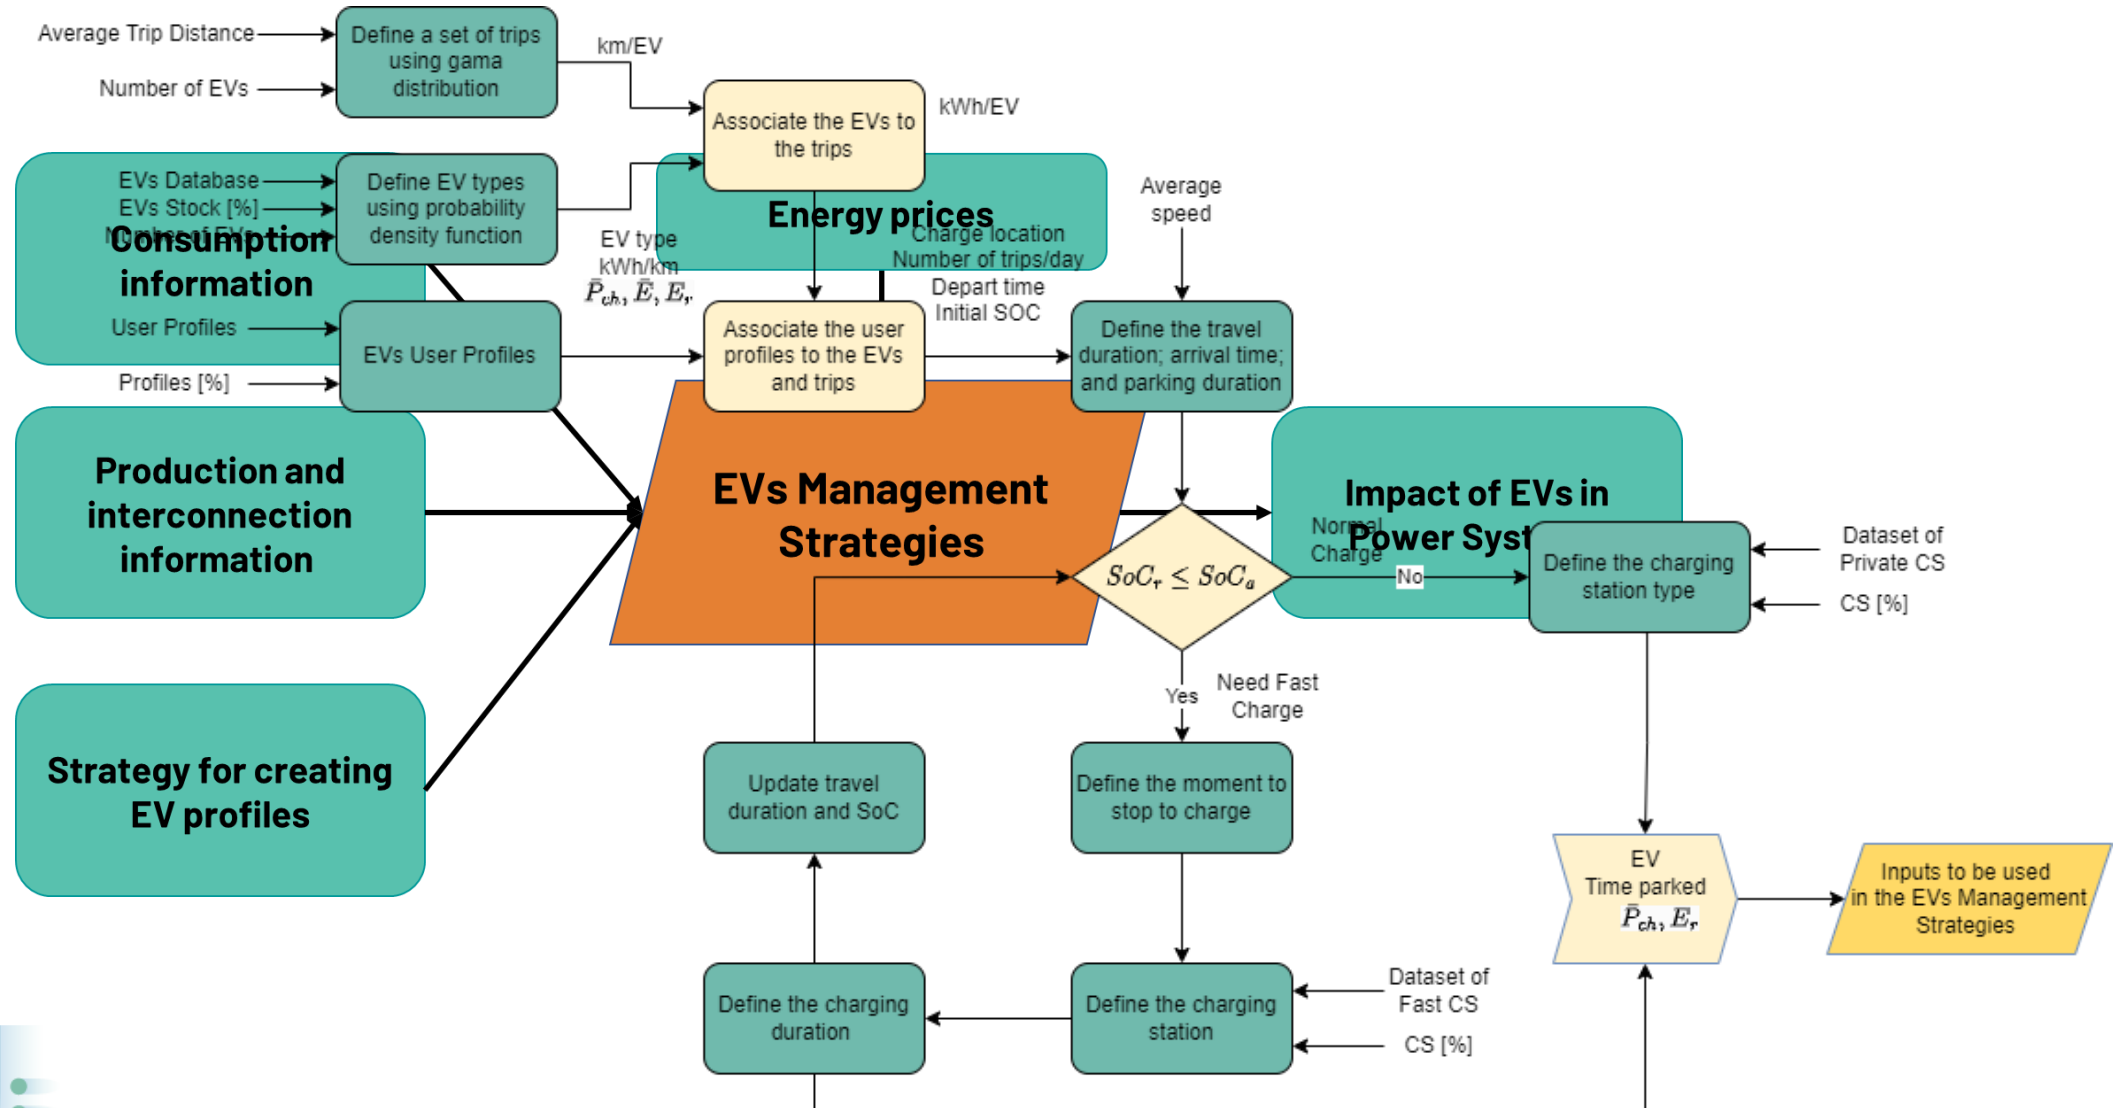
Average Trip Distance

Number of EVs

Define a set of trips using gama distribution

km/EV

Associate the EVs to the trips

kWh/EV

EVs Database

EVs Stock [%]

Number of EVs

Consumption information

Define EV types using probability density function

Energy prices

Average speed

EV type

kWh/km

$\bar{P}_{ch}, \bar{E}, E_r$

Charge location

Number of trips/day

Depart time

Initial SOC

User Profiles

EVs User Profiles

Associate the user profiles to the EVs and trips

Define the travel duration; arrival time; and parking duration

Profiles [%]

Production and interconnection information

EVs Management Strategies

Impact of EVs in Power Syst

Normal Charge

$SoC_r \leq SoC_a$

No

Define the charging station type

Dataset of Private CS

CS [%]

Yes

Need Fast Charge

Strategy for creating EV profiles

Update travel duration and SoC

Define the moment to stop to charge

EV

Time parked

$\bar{P}_{ch}, E_r$

Inputs to be used in the EVs Management Strategies

Define the charging duration

Define the charging station

Dataset of Fast CS

CS [%]